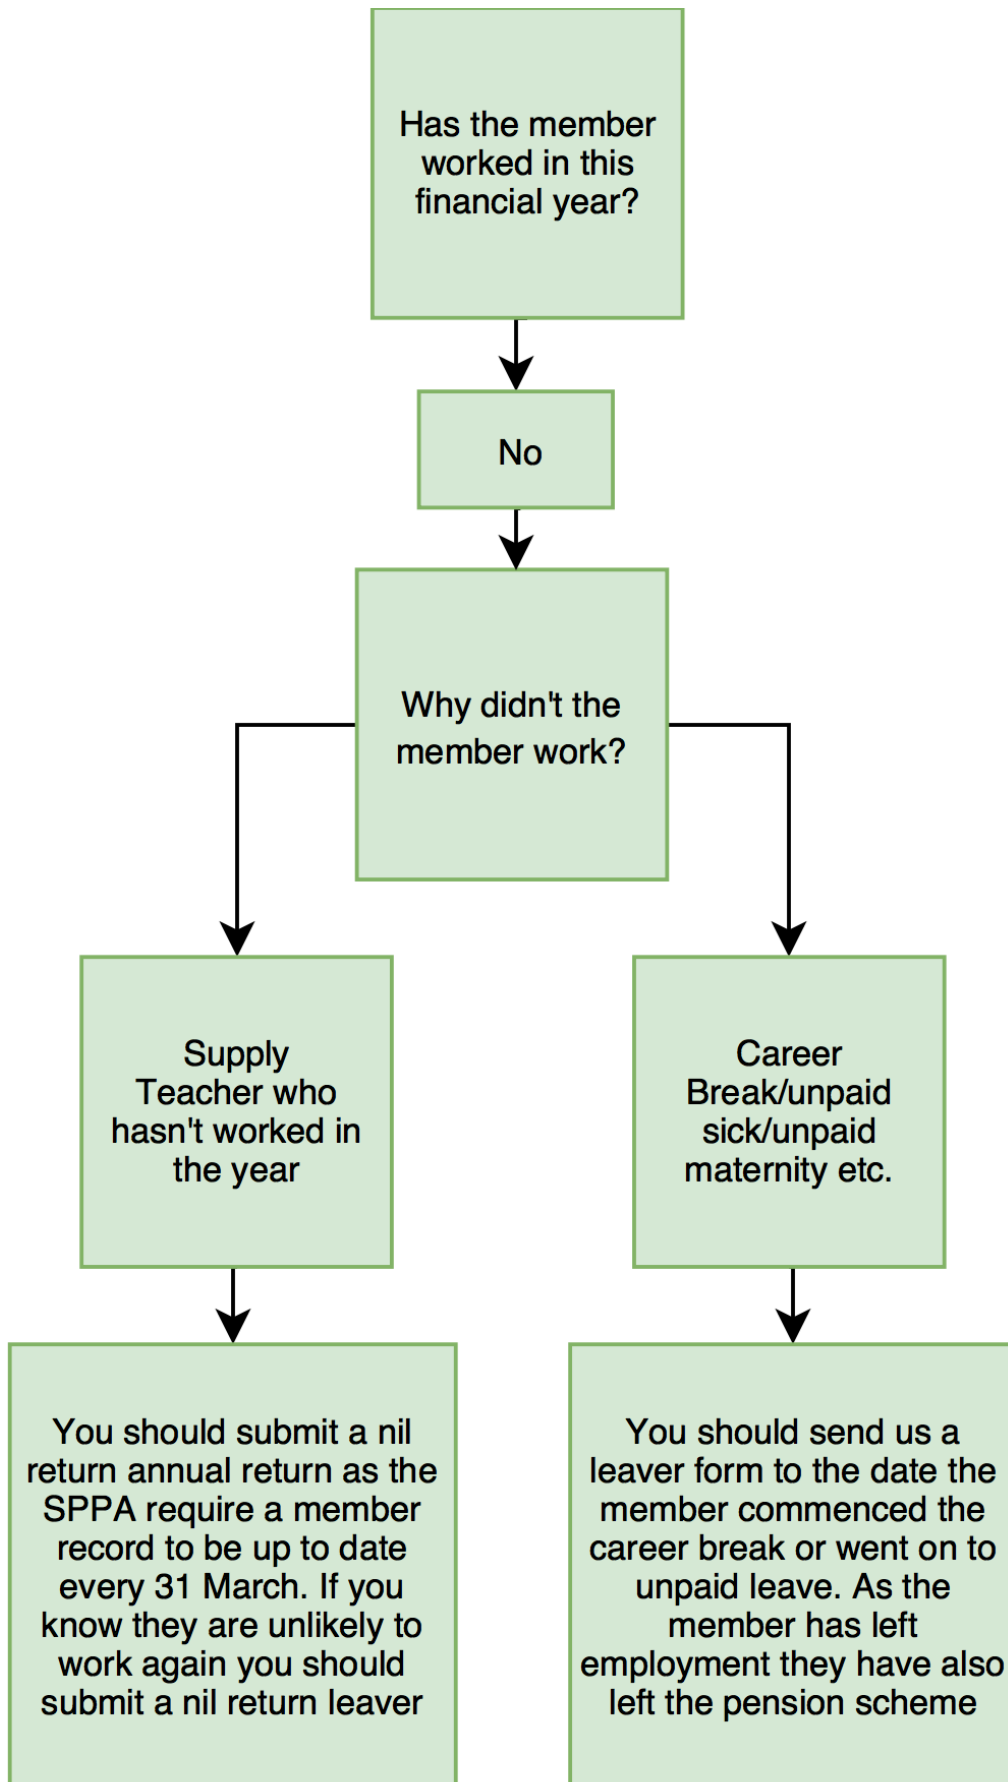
Has the member worked in this financial year?

No

Why didn't the member work?

Supply Teacher who hasn't worked in the year

Career Break/unpaid sick/unpaid maternity etc.

You should submit a nil return annual return as the SPPA require a member record to be up to date every 31 March. If you know they are unlikely to work again you should submit a nil return leaver

You should send us a leaver form to the date the member commenced the career break or went on to unpaid leave. As the member has left employment they have also left the pension scheme